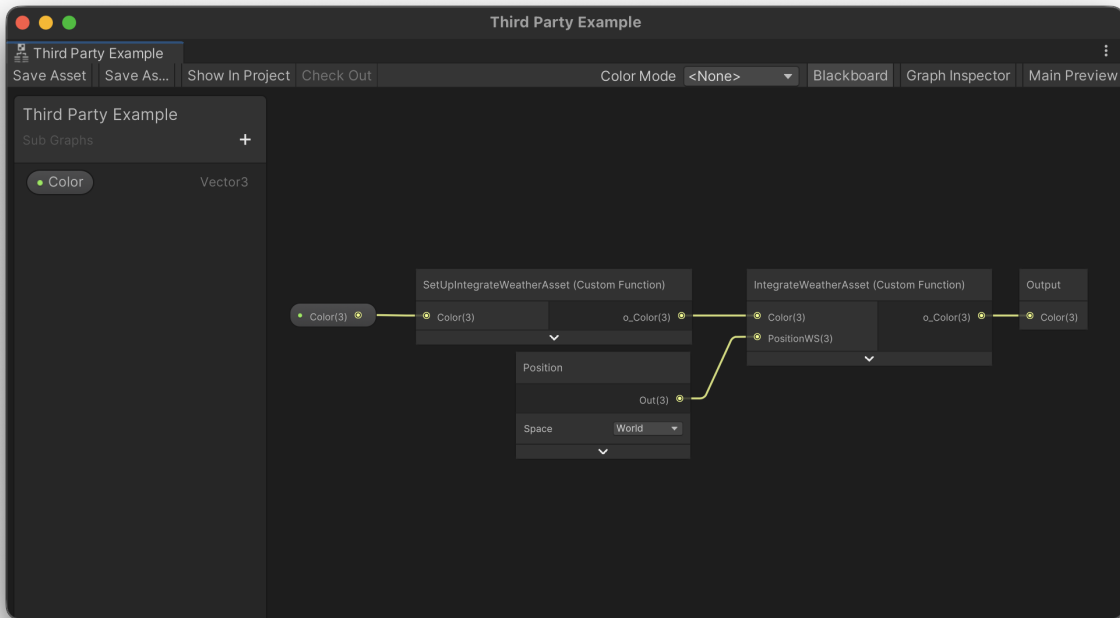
Third Party Example

Third Party Example

Save Asset | Save As... | Show In Project | Check Out | Color Mode <None> | Blackboard | Graph Inspector | Main Preview

Third Party Example
Sub Graphs
+

Color Vector3

Color(3)

SetUpIntegrateWeatherAsset (Custom Function)
Color(3)
o_Color(3)

Position
Out(3)
Space World

IntegrateWeatherAsset (Custom Function)
Color(3)
PositionWS(3)
o_Color(3)

Output
Color(3)